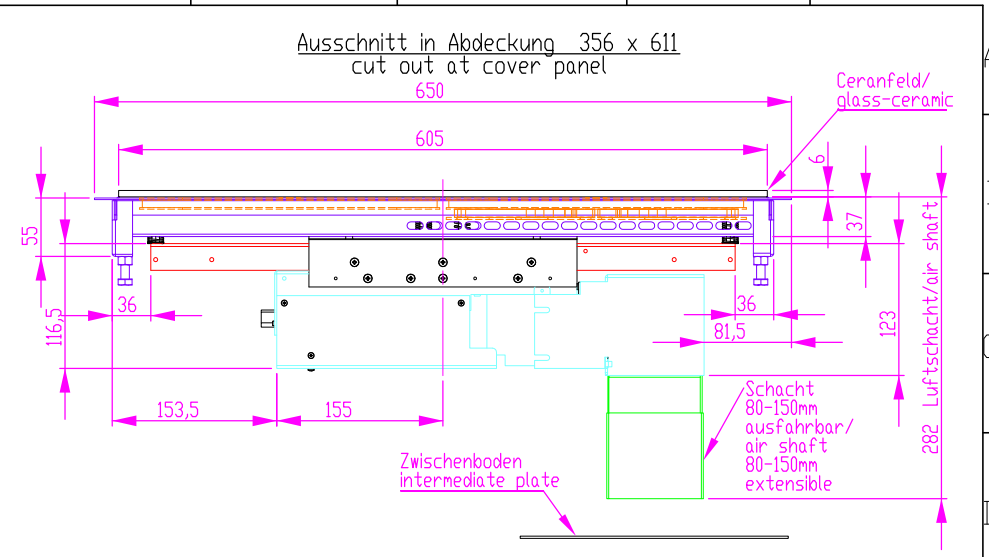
Ausschnitt in Abdeckung 356 x 611
cut out at cover panel

Ceranfeld/
glass-ceramic

650

605

6

37

55

116,5

36

36

81,5

123

Luftschacht/air shaft

153,5

155

Schacht
80-150mm
ausfahrbar/
air shaft
80-150mm
extensible

282

Zwischenboden
intermediate plate